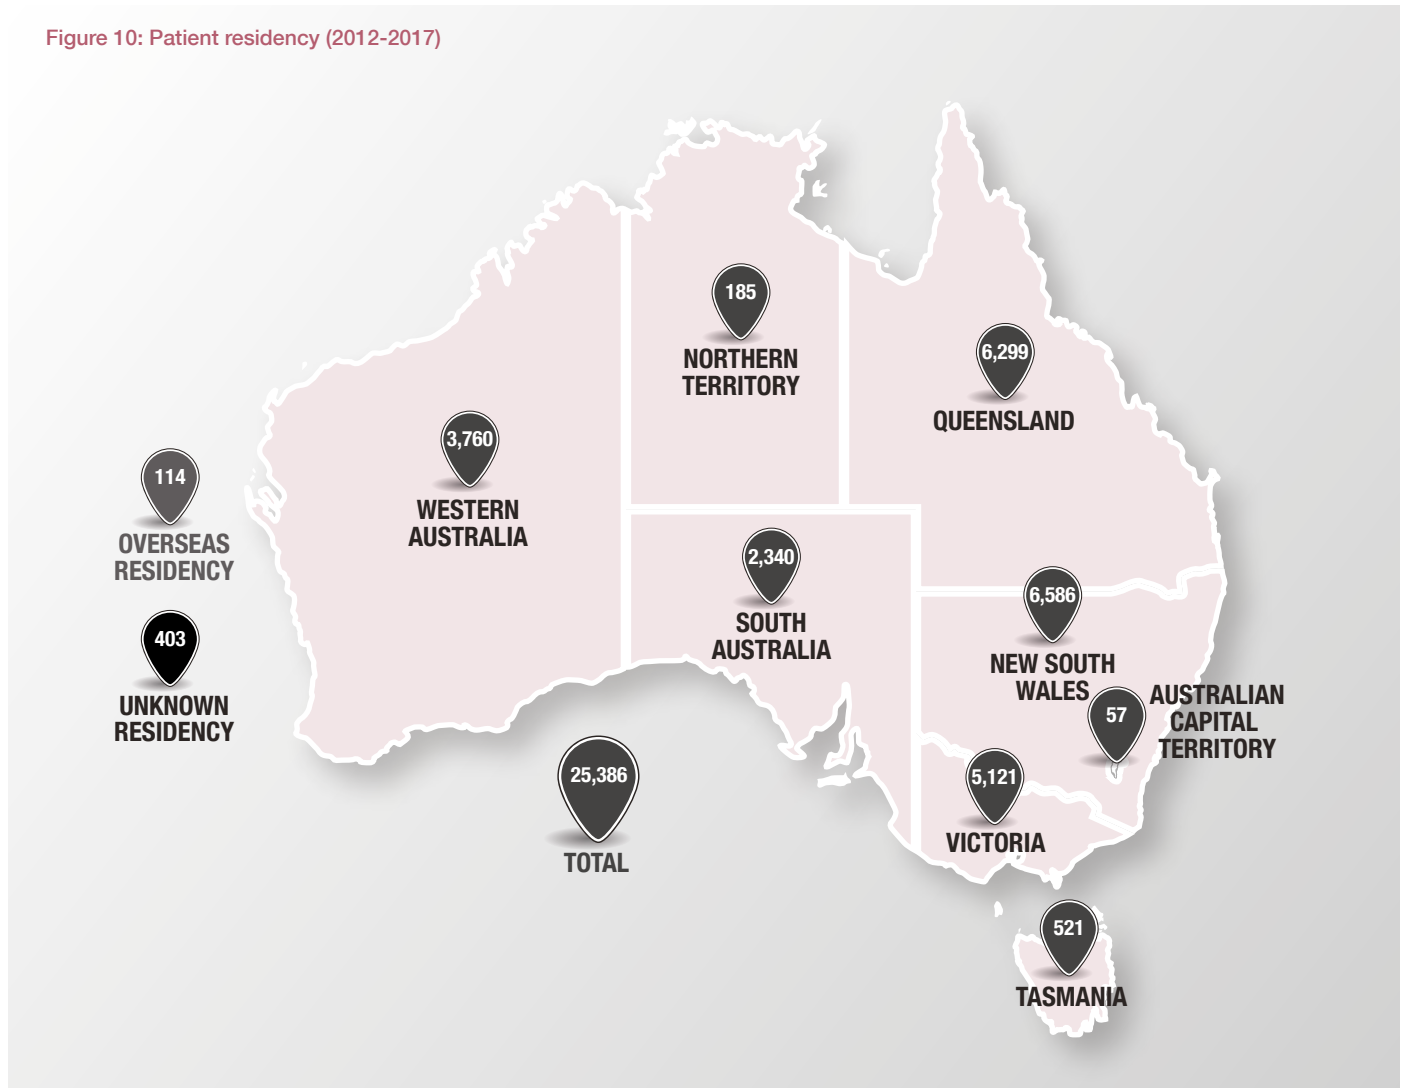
Figure 10: Patient residency (2012-2017)

185
NORTHERN TERRITORY

6,299
QUEENSLAND

114
OVERSEAS RESIDENCY

3,760
WESTERN AUSTRALIA

403
UNKNOWN RESIDENCY

2,340
SOUTH AUSTRALIA

6,586
NEW SOUTH WALES

57
AUSTRALIAN CAPITAL TERRITORY

25,386
TOTAL

5,121
VICTORIA

521
TASMANIA